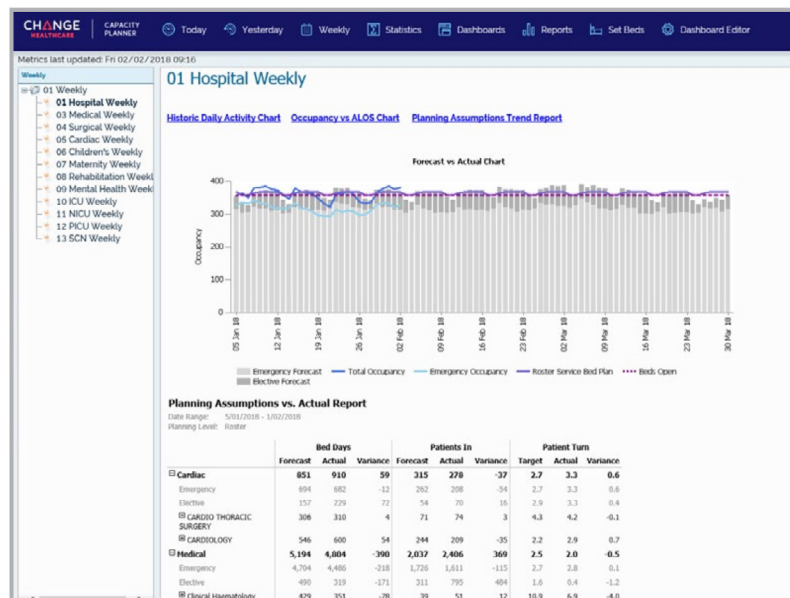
CHANGE HEALTHCARE | CAPACITY PLANNER
Today
Yesterday
Weekly
Statistics
Dashboards
Reports
Set Beds
Dashboard Editor

Metrics last updated: Fri 02/02/2018 09:16

Weekly
01 Weekly
01 Hospital Weekly
03 Medical Weekly
04 Surgical Weekly
05 Cardiac Weekly
06 Children's Weekly
07 Maternity Weekly
08 Rehabilitation Weekl
09 Mental Health Week
10 ICU Weekly
11 NICU Weekly
12 PICU Weekly
13 SCN Weekly

01 Hospital Weekly

Historic Daily Activity Chart
Occupancy vs ALOS Chart
Planning Assumptions Trend Report

Forecast vs Actual Chart

400
300
200
100
0
Occupancy
05 Jan 18
12 Jan 18
19 Jan 18
26 Jan 18
02 Feb 18
09 Feb 18
16 Feb 18
23 Feb 18
02 Mar 18
09 Mar 18
16 Mar 18
23 Mar 18
30 Mar 18

Emergency Forecast
Elective Forecast
Total Occupancy
Emergency Occupancy
Roster Service Bed Plan
Beds Open

Planning Assumptions vs. Actual Report
Date Range: 5/01/2018 - 1/02/2018
Planning Level: Roster

| | Bed Days | | | Patients In | | | Patient Turn | | |
|---|---|---|---|---|---|---|---|---|---|
| | Forecast | Actual | Variance | Forecast | Actual | Variance | Target | Actual | Variance |
| Cardiac | 851 | 910 | 59 | 315 | 278 | -37 | 2.7 | 3.3 | 0.6 |
| Emergency | 694 | 682 | -12 | 262 | 208 | -54 | 2.7 | 3.3 | 0.6 |
| Elective | 157 | 229 | 72 | 54 | 70 | 16 | 2.9 | 3.3 | 0.4 |
| CARDIO THORACIC SURGERY | 306 | 310 | 4 | 71 | 74 | 3 | 4.3 | 4.2 | -0.1 |
| CARDIOLOGY | 546 | 600 | 54 | 244 | 209 | -35 | 2.2 | 2.9 | 0.7 |
| Medical | 5,194 | 4,804 | -390 | 2,037 | 2,406 | 369 | 2.5 | 2.0 | -0.5 |
| Emergency | 4,704 | 4,486 | -218 | 1,726 | 1,611 | -115 | 2.7 | 2.8 | 0.1 |
| Elective | 490 | 319 | -171 | 311 | 795 | 484 | 1.6 | 0.4 | -1.2 |
| Clinical Haematology | 429 | 351 | -78 | 39 | 51 | 12 | 10.9 | 6.9 | -4.0 |